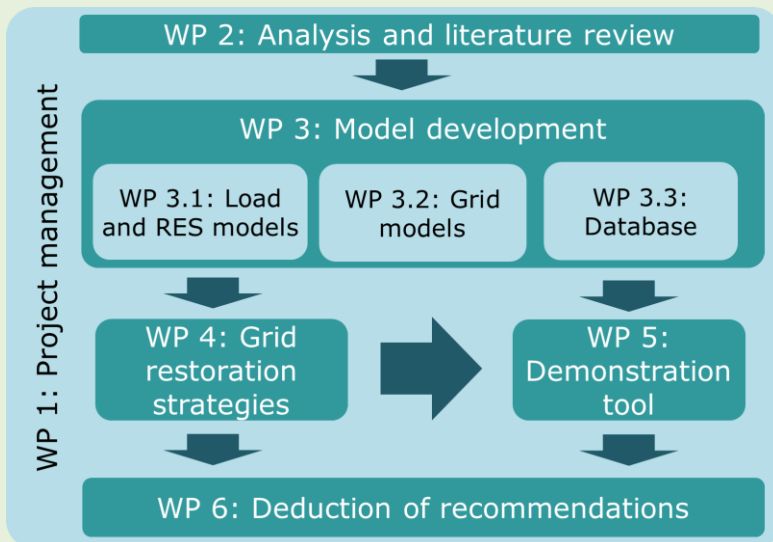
WP 1: Project management

WP 2: Analysis and literature review

WP 3: Model development

WP 3.1: Load and RES models

WP 3.2: Grid models

WP 3.3: Database

WP 4: Grid restoration strategies

WP 5: Demonstration tool

WP 6: Deduction of recommendations